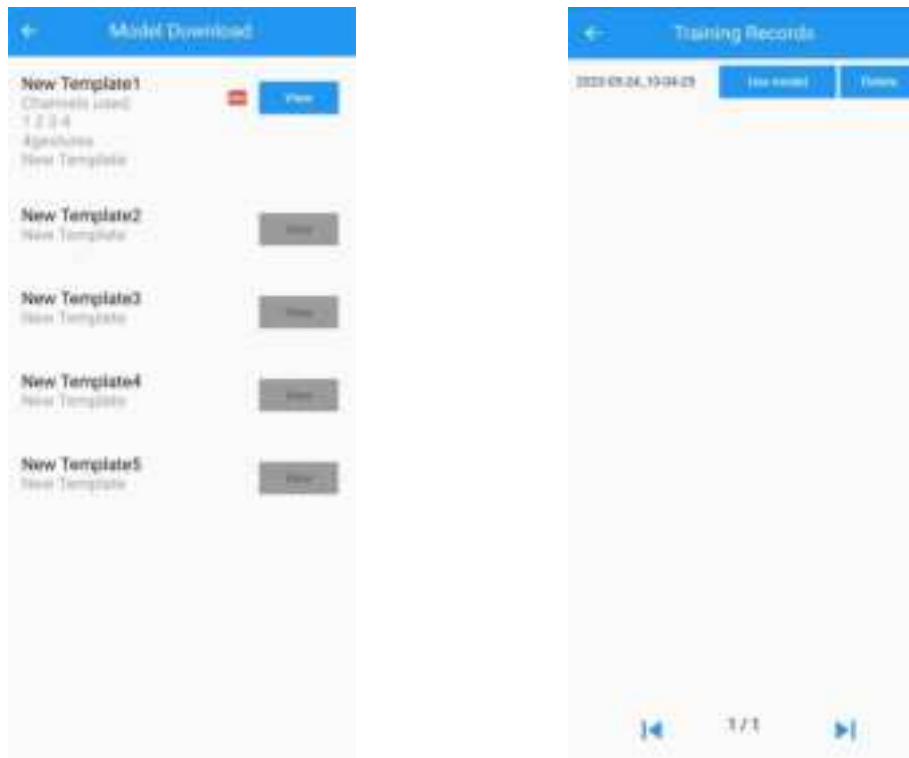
Model Download

New Template1
Channels used:
1 2 3 4
4gestures
New Template

View

New Template2
New Template

View

New Template3
New Template

View

New Template4
New Template

View

New Template5
New Template

View

Training Records

2023.05.24_10:04:25

Use model

Delete

1 / 1